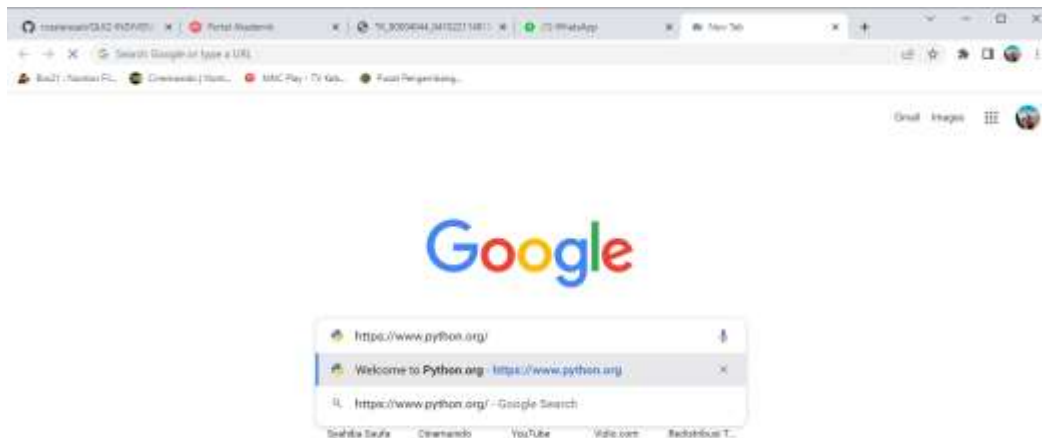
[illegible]/QUIZ-INDIVID... × | Portal Akademik × | TI_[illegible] × | (1) WhatsApp × | New Tab × +

← → × Search Google or type a URL

Bio21 - Nonton Fil... Cinemaindo | Nont... MNC Play - TV Kab... Pusat Pengembang...

Gmail Images

Google

https://www.python.org/

Welcome to Python.org - https://www.python.org ×

https://www.python.org/ - Google Search

Syahiba Saufa Cinemaindo YouTube Vidio.com Berdistribusi T...